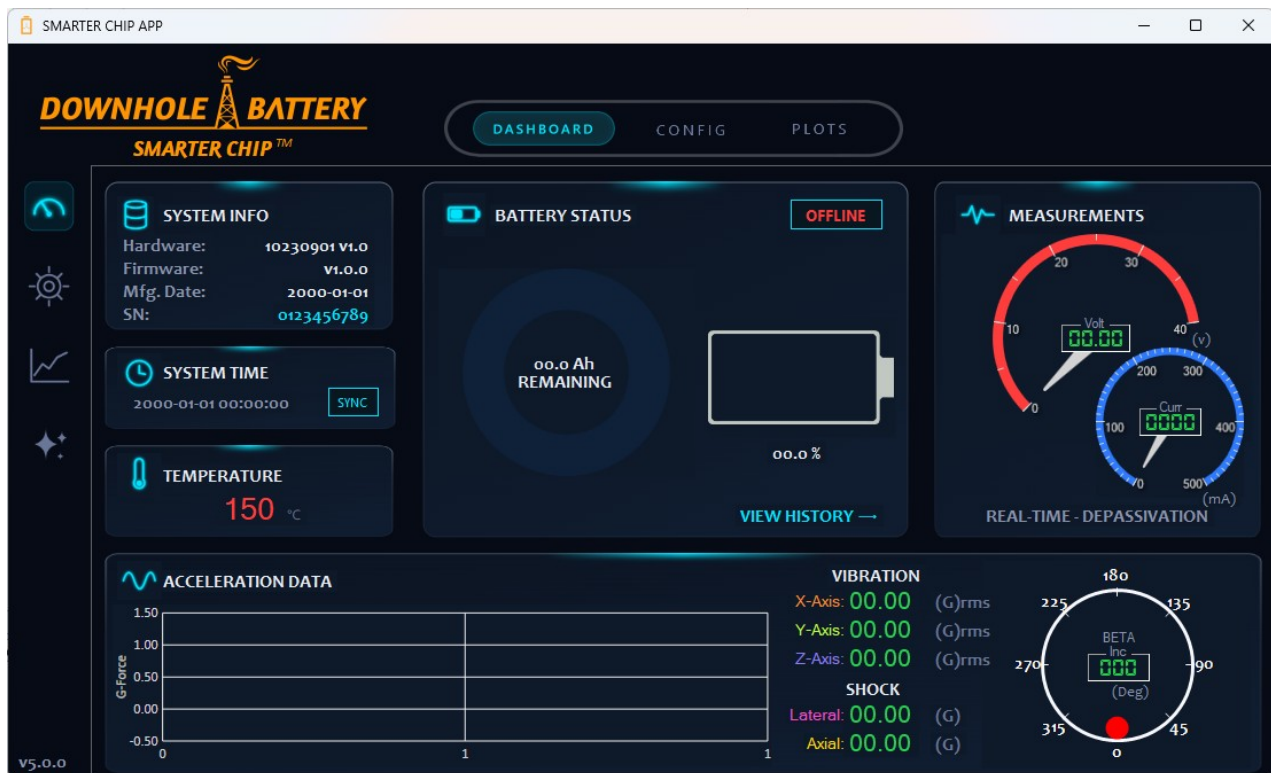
SMARTER CHIP APP

DOWNHOLE BATTERY
SMARTER CHIP™

DASHBOARD CONFIG PLOTS

SYSTEM INFO
Hardware: 10230901 V1.0
Firmware: V1.0.0
Mfg. Date: 2000-01-01
SN: 0123456789

SYSTEM TIME
2000-01-01 00:00:00
SYNC

TEMPERATURE
150 °C

BATTERY STATUS
OFFLINE
00.0 Ah
REMAINING
00.0 %
VIEW HISTORY ⟶

MEASUREMENTS
0 10 20 30 40 (V)
Volt
00.00
0 100 200 300 400 500 (mA)
Curr
0000
REAL-TIME - DEPASSIVATION

ACCELERATION DATA
G-Force
1.50
1.00
0.50
0.00
-0.50
0 1 1

VIBRATION
X-Axis: 00.00 (G)rms
Y-Axis: 00.00 (G)rms
Z-Axis: 00.00 (G)rms
SHOCK
Lateral: 00.00 (G)
Axial: 00.00 (G)

180
225 135
270 90
315 45
0
BETA
Inc
000
(Deg)

V5.0.0